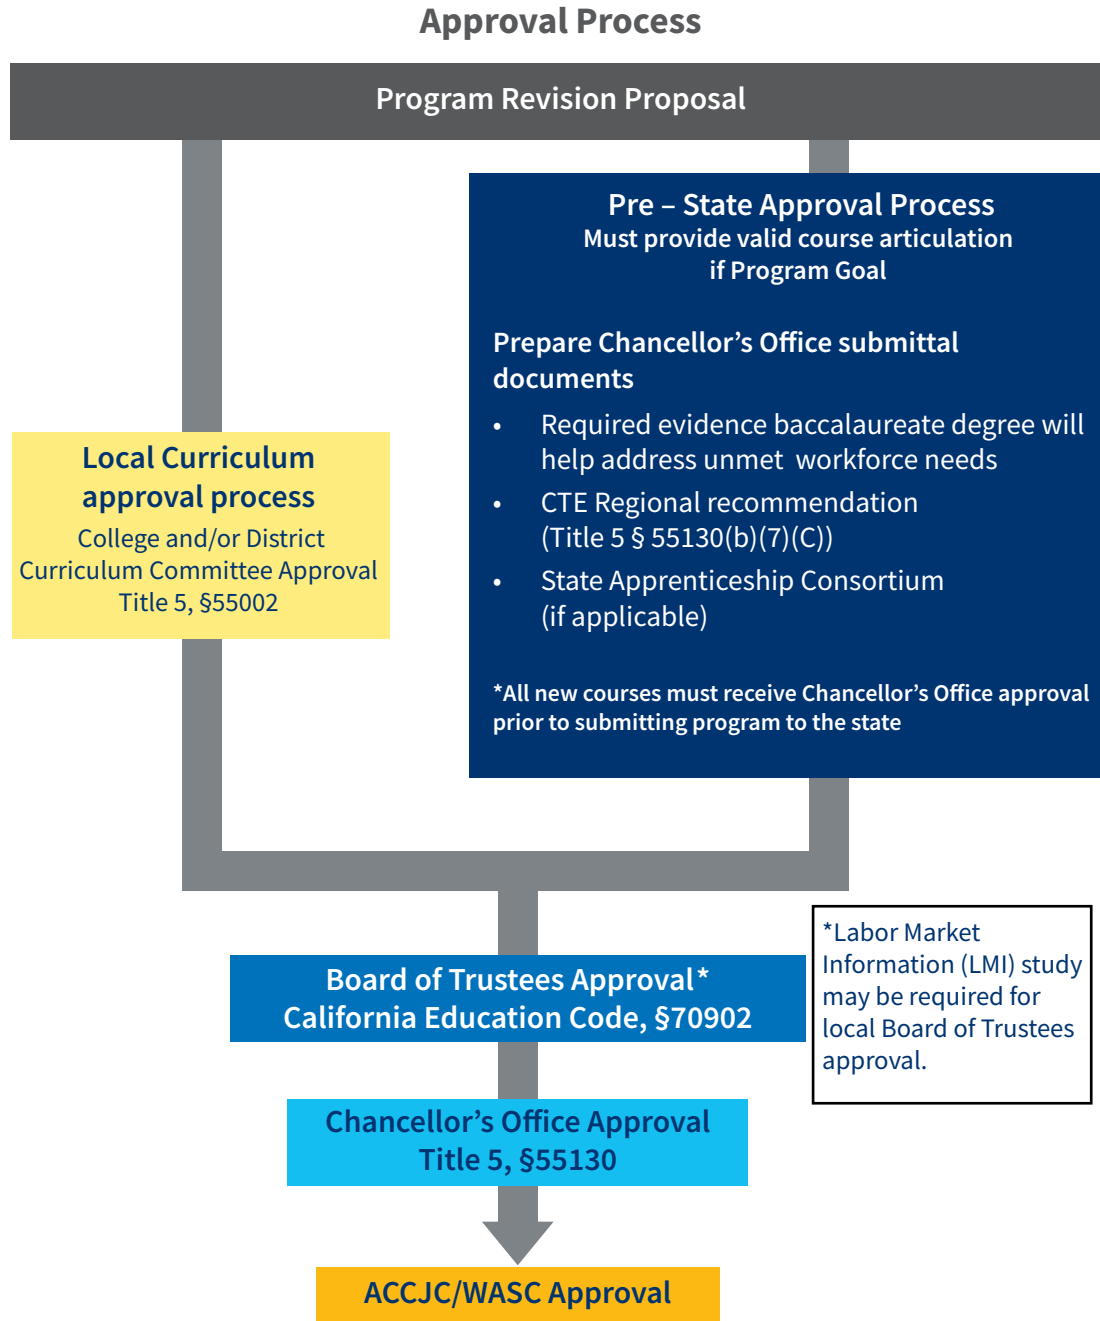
Approval Process

Program Revision Proposal

Local Curriculum approval process
College and/or District Curriculum Committee Approval
Title 5, §55002

Pre – State Approval Process
Must provide valid course articulation if Program Goal

Prepare Chancellor's Office submittal documents

- Required evidence baccalaureate degree will help address unmet workforce needs
- CTE Regional recommendation (Title 5 § 55130(b)(7)(C))
- State Apprenticeship Consortium (if applicable)

*All new courses must receive Chancellor's Office approval prior to submitting program to the state

Board of Trustees Approval*
California Education Code, §70902

*Labor Market Information (LMI) study may be required for local Board of Trustees approval.

Chancellor's Office Approval
Title 5, §55130

ACCJC/WASC Approval